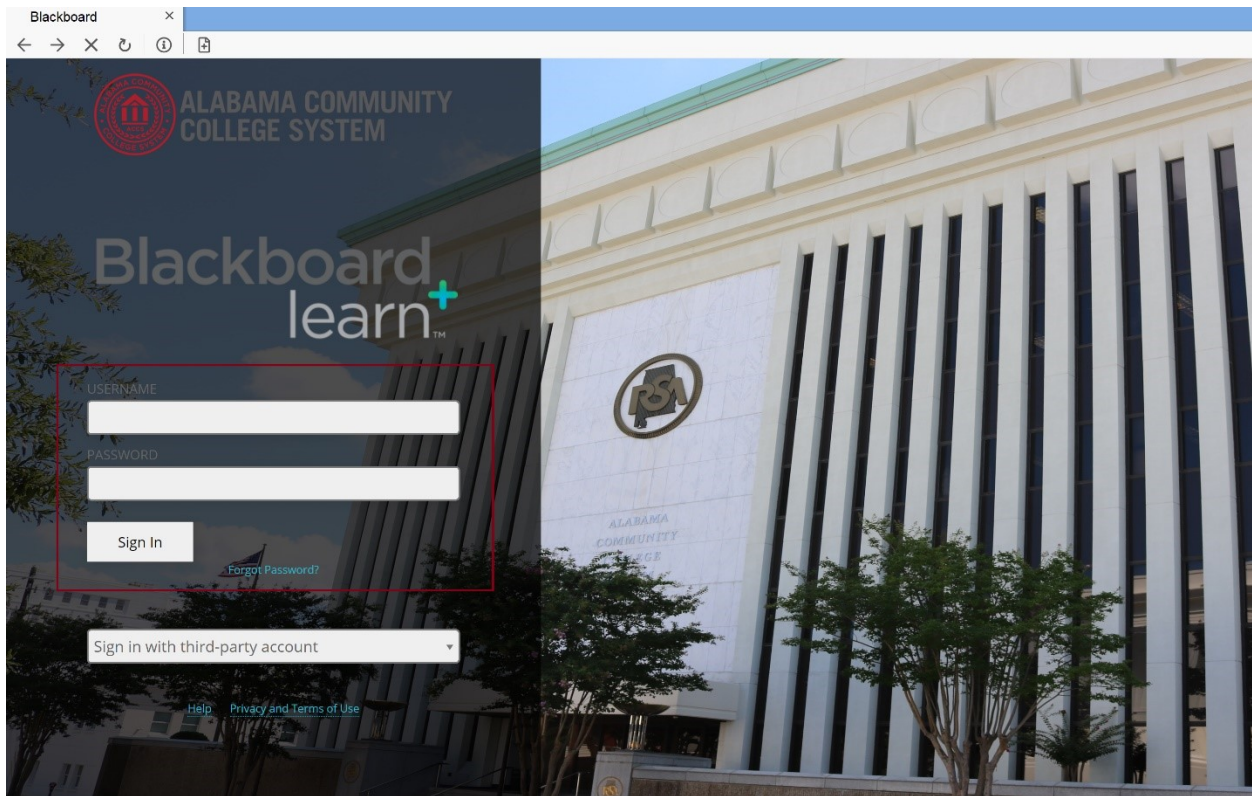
Blackboard ×

ALABAMA COMMUNITY COLLEGE SYSTEM

Blackboard learn™

USERNAME

PASSWORD

Sign In

Forgot Password?

Sign in with third-party account

Help Privacy and Terms of Use

RSA

ALABAMA COMMUNITY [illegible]